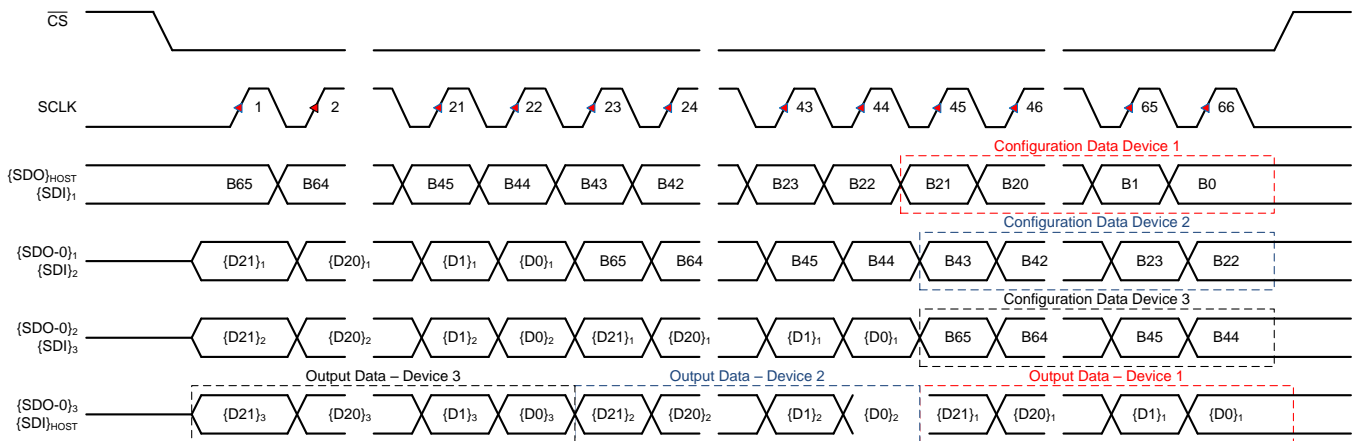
$\overline{CS}$

SCLK

1 2 21 22 23 24 43 44 45 46 65 66

Configuration Data Device 1

$\{SDO\}_{HOST}$
$\{SDI\}_1$

B65 B64 B45 B44 B43 B42 B23 B22 B21 B20 B1 B0

Configuration Data Device 2

$\{SDO-0\}_1$
$\{SDI\}_2$

$\{D21\}_1$ $\{D20\}_1$ $\{D1\}_1$ $\{D0\}_1$ B65 B64 B45 B44 B43 B42 B23 B22

Configuration Data Device 3

$\{SDO-0\}_2$
$\{SDI\}_3$

$\{D21\}_2$ $\{D20\}_2$ $\{D1\}_2$ $\{D0\}_2$ $\{D21\}_1$ $\{D20\}_1$ $\{D1\}_1$ $\{D0\}_1$ B65 B64 B45 B44

Output Data – Device 3 Output Data – Device 2 Output Data – Device 1

$\{SDO-0\}_3$
$\{SDI\}_{HOST}$

$\{D21\}_3$ $\{D20\}_3$ $\{D1\}_3$ $\{D0\}_3$ $\{D21\}_2$ $\{D20\}_2$ $\{D1\}_2$ $\{D0\}_2$ $\{D21\}_1$ $\{D20\}_1$ $\{D1\}_1$ $\{D0\}_1$